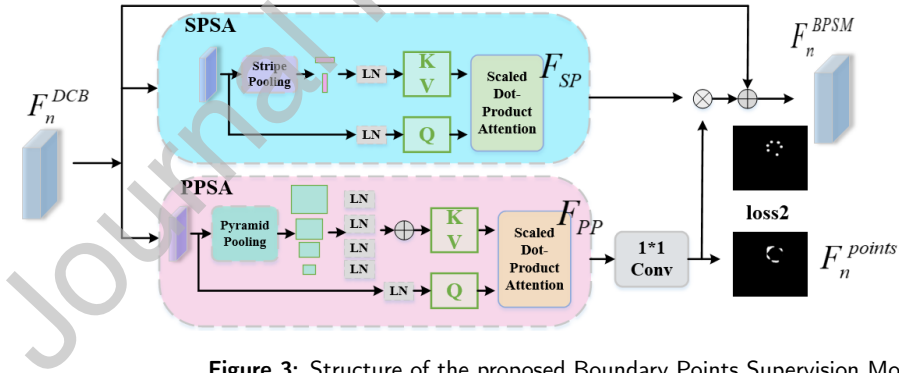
$F_n^{DCB}$

SPSA

Stripe Pooling

LN

K

V

LN

Q

Scaled Dot-Product Attention

$F_{SP}$

$F_n^{BPSM}$

PPSA

Pyramid Pooling

LN

LN

LN

LN

K

V

LN

Q

Scaled Dot-Product Attention

$F_{PP}$

1*1 Conv

loss2

$F_n^{points}$

Journal

Figure 3: Structure of the proposed Boundary Points Supervision Mo